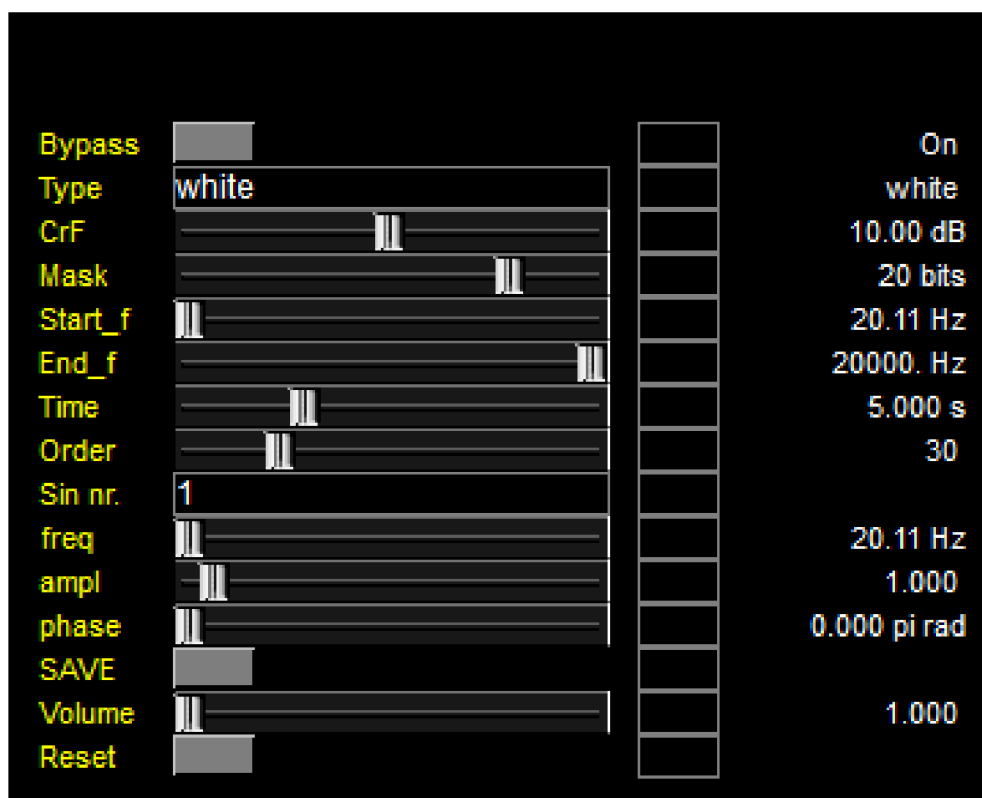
| | | |
|---|---|---|
| Bypass | | On |
| Type | white | white |
| CrF | | 10.00 dB |
| Mask | | 20 bits |
| Start_f | | 20.11 Hz |
| End_f | | 20000. Hz |
| Time | | 5.000 s |
| Order | | 30 |
| Sin nr. | 1 | |
| freq | | 20.11 Hz |
| ampl | | 1.000 |
| phase | | 0.000 pi rad |
| SAVE | | |
| Volume | | 1.000 |
| Reset | | |